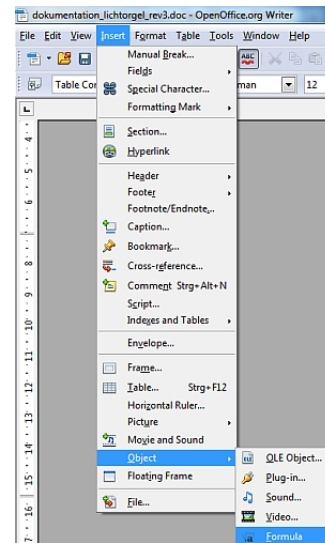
dokumentation_lichtorgel_rev3.doc - OpenOffice.org Writer

File Edit View Insert Format Table Tools Window Help

Table Con

man

12

Manual Break...
Fields
Special Character...
Formatting Mark

Section...
Hyperlink

Header
Footer
Footnote/Endnote...
Caption...
Bookmark...
Cross-reference...
Comment Strg+Alt+N
Script...
Indexes and Tables

Envelope...

Frame...
Table... Strg+F12
Horizontal Ruler...
Picture
Movie and Sound

Object
Floating Frame

File...

OLE Object...
Plug-in...
Sound...
Video...
Formula

4
5
6
7
8
9
10
11
12
13
14
15
16